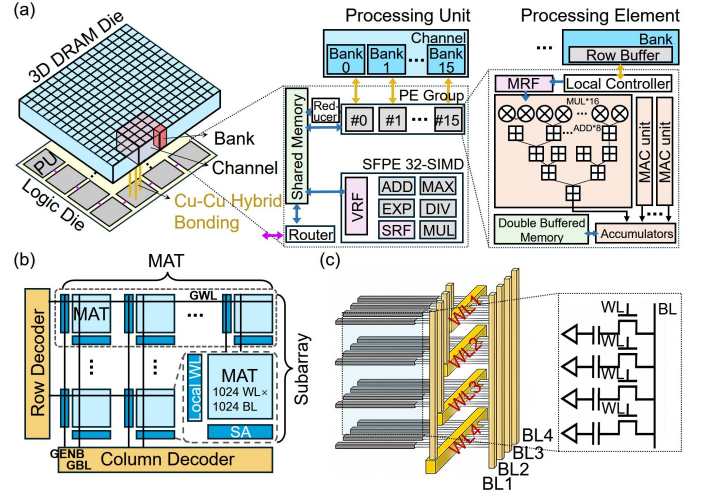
(a)

3D DRAM Die

Bank

Channel

PU

Logic Die

Cu-Cu Hybrid Bonding

Processing Unit

Channel

Bank 0

Bank 1

...

Bank 15

Shared Memory

Red-ucer

PE Group

#0

#1

...

#15

SFPE 32-SIMD

VRF

ADD

MAX

EXP

DIV

SRF

MUL

Router

Processing Element

...

Bank

Row Buffer

MRF

Local Controller

MUL*16

...

ADD*8

MAC unit

MAC unit

...

Double Buffered Memory

Accumulators

(b)

MAT

GWL

Row Decoder

MAT

...

MAT

Local WL

MAT

1024 WL ×

1024 BL

SA

Subarray

GENB

GBL

Column Decoder

(c)

WL1

WL2

WL3

WL4

BL4

BL3

BL2

BL1

WL

WL

WL

WL

BL